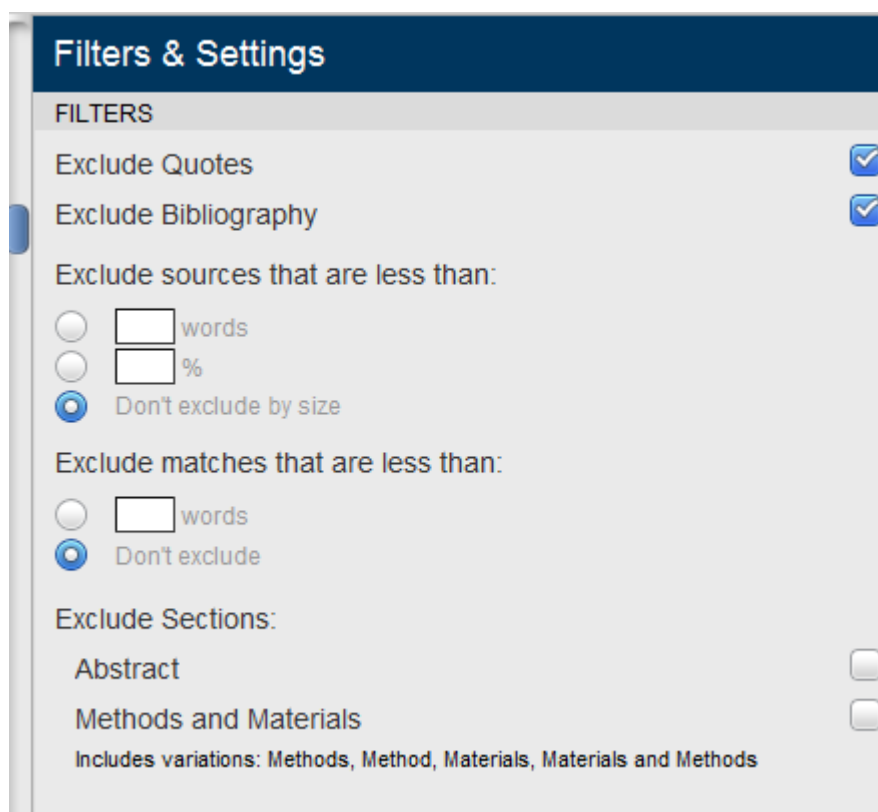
Filters & Settings

FILTERS

Exclude Quotes

Exclude Bibliography

Exclude sources that are less than:

words

%

Don't exclude by size

Exclude matches that are less than:

words

Don't exclude

Exclude Sections:

Abstract

Methods and Materials

Includes variations: Methods, Method, Materials, Materials and Methods